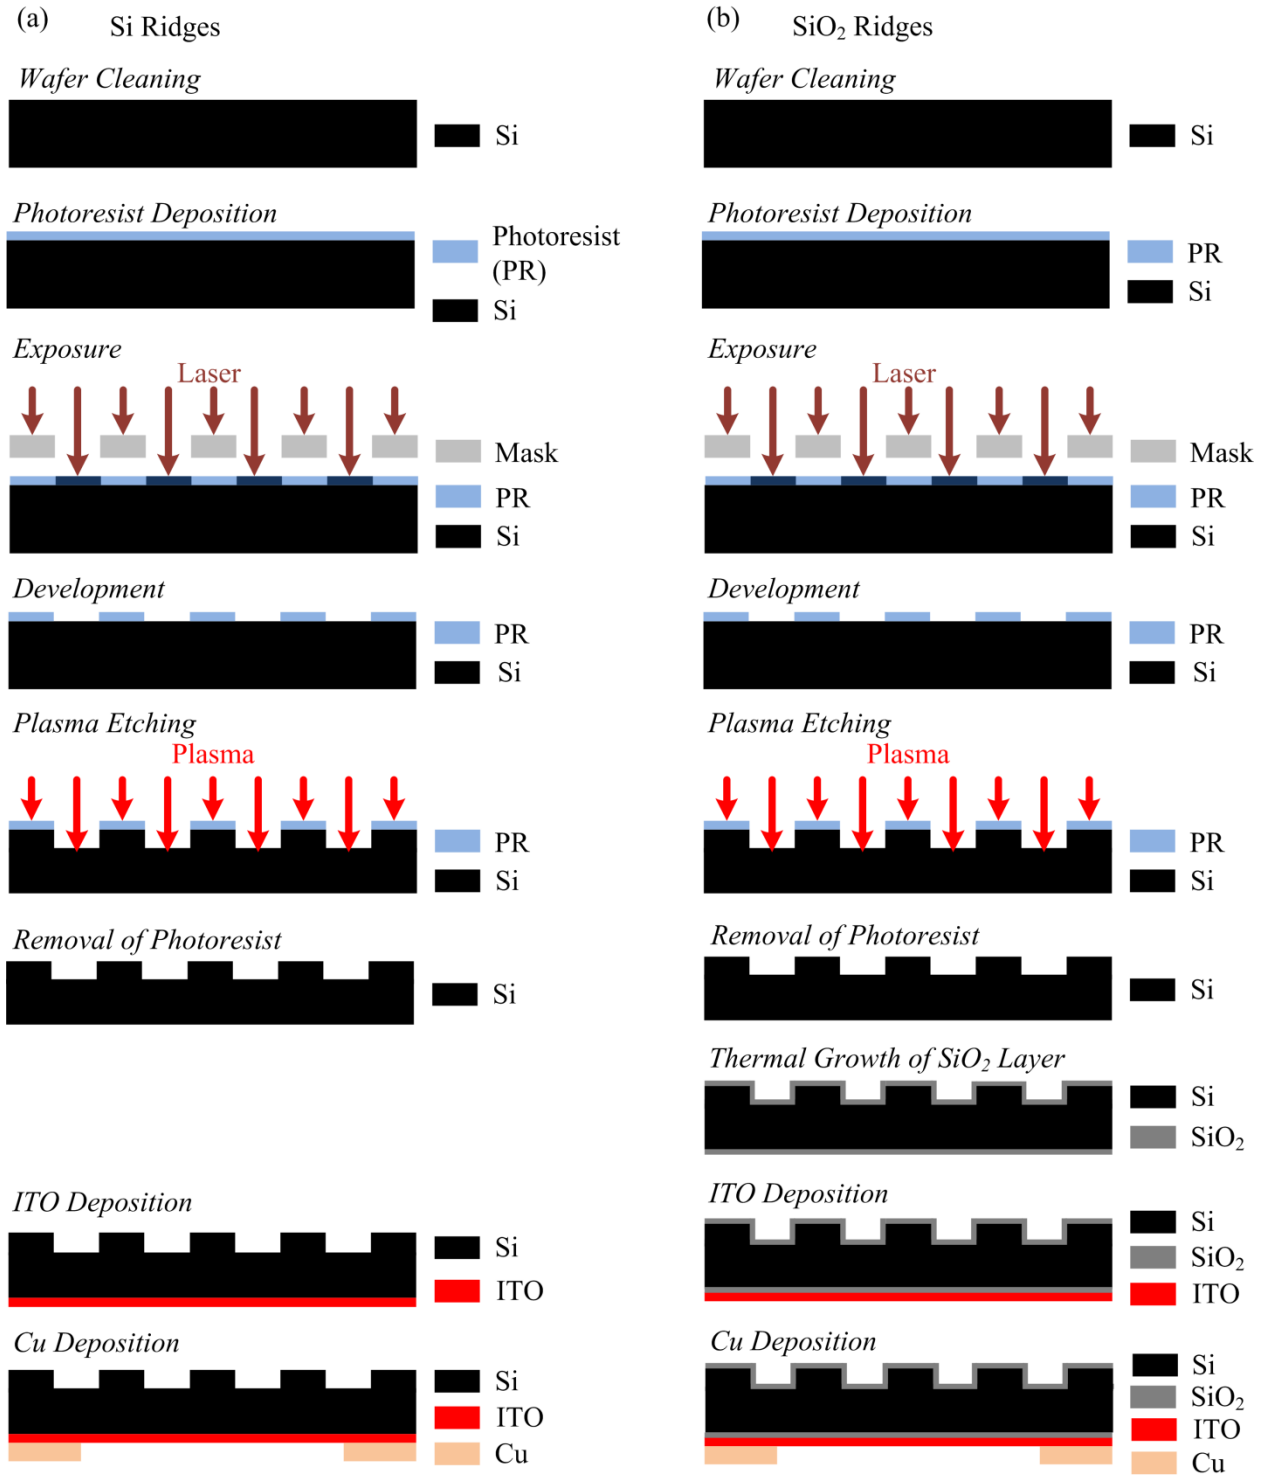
(a) Si Ridges

Wafer Cleaning

Si

Photoresist Deposition

Photoresist (PR)

Si

Exposure

Laser

Mask

PR

Si

Development

PR

Si

Plasma Etching

Plasma

PR

Si

Removal of Photoresist

Si

ITO Deposition

Si

ITO

Cu Deposition

Si

ITO

Cu

(b) $SiO_2$ Ridges

Wafer Cleaning

Si

Photoresist Deposition

PR

Si

Exposure

Laser

Mask

PR

Si

Development

PR

Si

Plasma Etching

Plasma

PR

Si

Removal of Photoresist

Si

Thermal Growth of $SiO_2$ Layer

Si

$SiO_2$

ITO Deposition

Si

$SiO_2$

ITO

Cu Deposition

Si

$SiO_2$

ITO

Cu